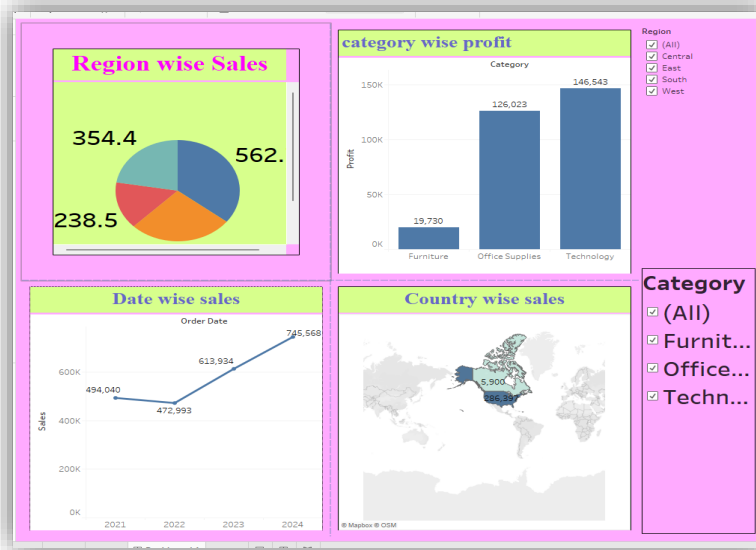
Region wise Sales

354.4

562.

238.5

category wise profit

Category

150K

100K

50K

0K

Profit

19,730

126,023

146,543

Furniture

Office Supplies

Technology

Region
(All)
Central
East
South
West

Date wise sales

Order Date

600K

400K

200K

0K

Sales

494,040

472,993

613,934

745,568

2021

2022

2023

2024

Country wise sales

5,900

586,397

© Mapbox © OSM

Category
(All)
Furnit...
Office...
Techn...